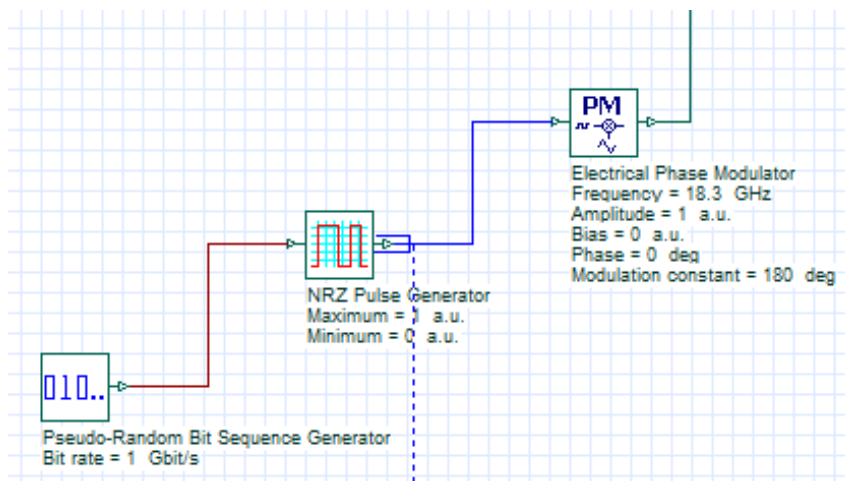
PM

Electrical Phase Modulator
Frequency = 18.3 GHz
Amplitude = 1 a.u.
Bias = 0 a.u.
Phase = 0 deg
Modulation constant = 180 deg

NRZ Pulse Generator
Maximum = 1 a.u.
Minimum = 0 a.u.

010..

Pseudo-Random Bit Sequence Generator
Bit rate = 1 Gbit/s